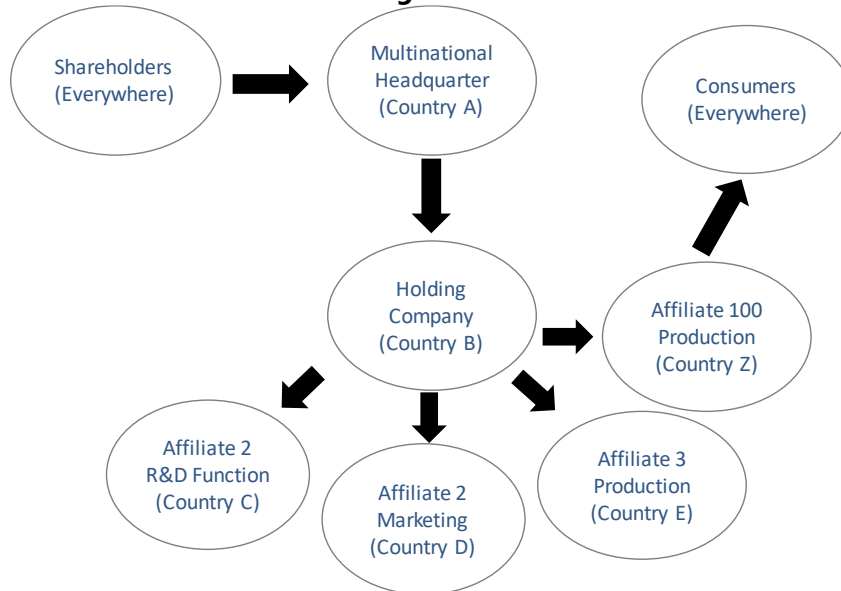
Shareholders (Everywhere)

Multinational Headquarter (Country A)

Consumers (Everywhere)

Holding Company (Country B)

Affiliate 100 Production (Country Z)

Affiliate 2 R&D Function (Country C)

Affiliate 2 Marketing (Country D)

Affiliate 3 Production (Country E)